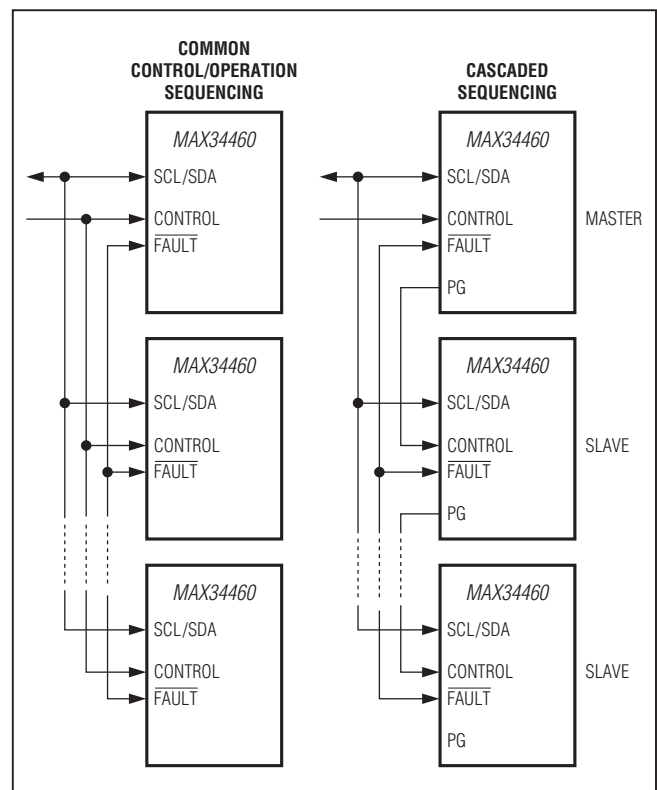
COMMON CONTROL/OPERATION SEQUENCING

MAX34460
SCL/SDA
CONTROL
$\overline{\text{FAULT}}$

MAX34460
SCL/SDA
CONTROL
$\overline{\text{FAULT}}$

MAX34460
SCL/SDA
CONTROL
$\overline{\text{FAULT}}$

CASCADED SEQUENCING

MAX34460
SCL/SDA
CONTROL
$\overline{\text{FAULT}}$
PG
MASTER

MAX34460
SCL/SDA
CONTROL
$\overline{\text{FAULT}}$
PG
SLAVE

MAX34460
SCL/SDA
CONTROL
$\overline{\text{FAULT}}$
PG
SLAVE